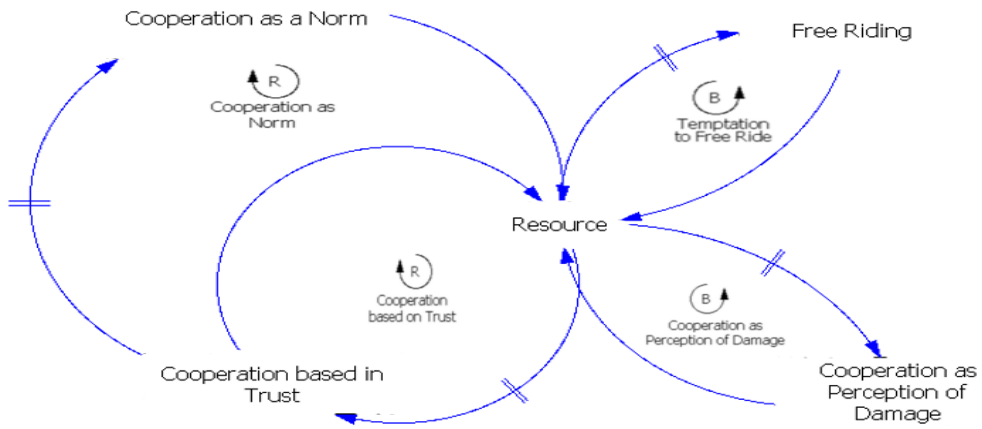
Cooperation as a Norm

Free Riding

R
Cooperation as Norm

B
Temptation to Free Ride

Resource

R
Cooperation based on Trust

B
Cooperation as Perception of Damage

Cooperation based in Trust

Cooperation as Perception of Damage